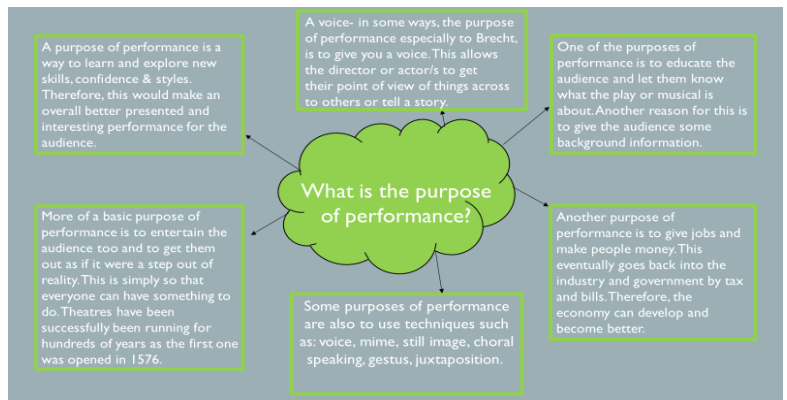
What is the purpose of performance?

A voice- in some ways, the purpose of performance especially to Brecht, is to give you a voice. This allows the director or actor/s to get their point of view of things across to others or tell a story.

A purpose of performance is a way to learn and explore new skills, confidence & styles. Therefore, this would make an overall better presented and interesting performance for the audience.

One of the purposes of performance is to educate the audience and let them know what the play or musical is about. Another reason for this is to give the audience some background information.

More of a basic purpose of performance is to entertain the audience too and to get them out as if it were a step out of reality. This is simply so that everyone can have something to do. Theatres have been successfully been running for hundreds of years as the first one was opened in 1576.

Another purpose of performance is to give jobs and make people money. This eventually goes back into the industry and government by tax and bills. Therefore, the economy can develop and become better.

Some purposes of performance are also to use techniques such as: voice, mime, still image, choral speaking, gestus, juxtaposition.